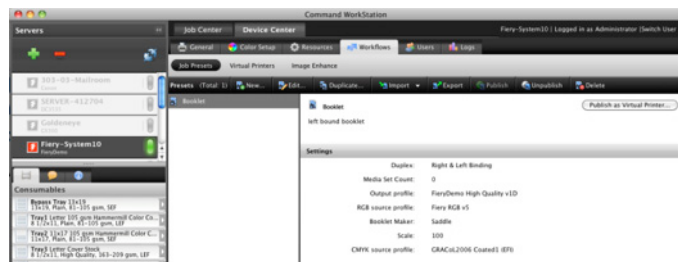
Command WorkStation

Servers

303-03-Mailroom

SERVER-412784

Goldeneye

Fiery-System10
FieryDemo

Consumables

Bypass Tray 13x19
13x19, Plain, 81-105 gsm, SEF

Tray1 Letter 105 gsm Hammermill Color C...
8 1/2x11, Plain, 81-105 gsm, LEF

Tray2 11x17 105 gsm Hammermill Color C...
11x17, Plain, 81-105 gsm, SEF

Tray3 Letter Cover Stock
8 1/2x11, High Quality, 163-209 gsm, LEF

Job Center | Device Center

Fiery-System10 | Logged in as Administrator |Switch User

General | Color Setup | Resources | Workflows | Users | Logs

Job Presets | Virtual Printers | Image Enhance

Presets (Total: 1) | New... | Edit... | Duplicate... | Import | Export | Publish | Unpublish | Delete

Booklet

Booklet

left bound booklet

Publish as Virtual Printer...

Settings

| | |
|---|---|
| Duplex: | Right & Left Binding |
| Media Set Count: | 0 |
| Output profile: | FieryDemo High Quality v1D |
| RGB source profile: | Fiery RGB v5 |
| Booklet Maker: | Saddle |
| Scale: | 100 |
| CMYK source profile: | GRACoL2006 Coated1 (EFI) |